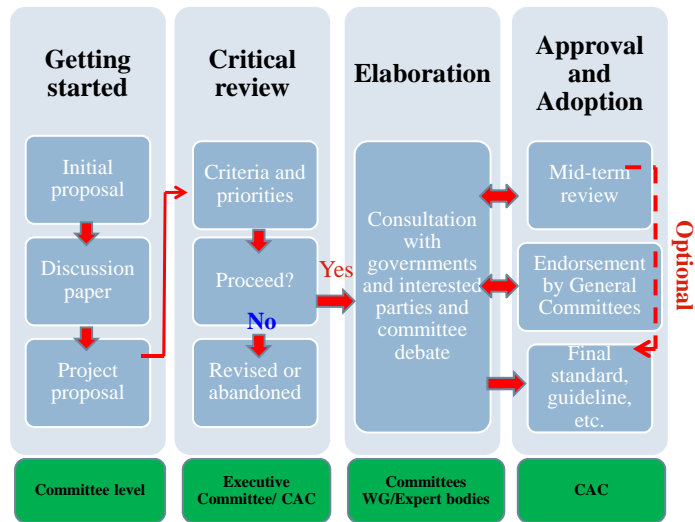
Getting started

Initial proposal

Discussion paper

Project proposal

Committee level

Critical review

Criteria and priorities

Proceed?

Yes

No

Revised or abandoned

Executive Committee/ CAC

Elaboration

Consultation with governments and interested parties and committee debate

Committees WG/Expert bodies

Approval and Adoption

Mid-term review

Endorsement by General Committees

Final standard, guideline, etc.

Optional

CAC